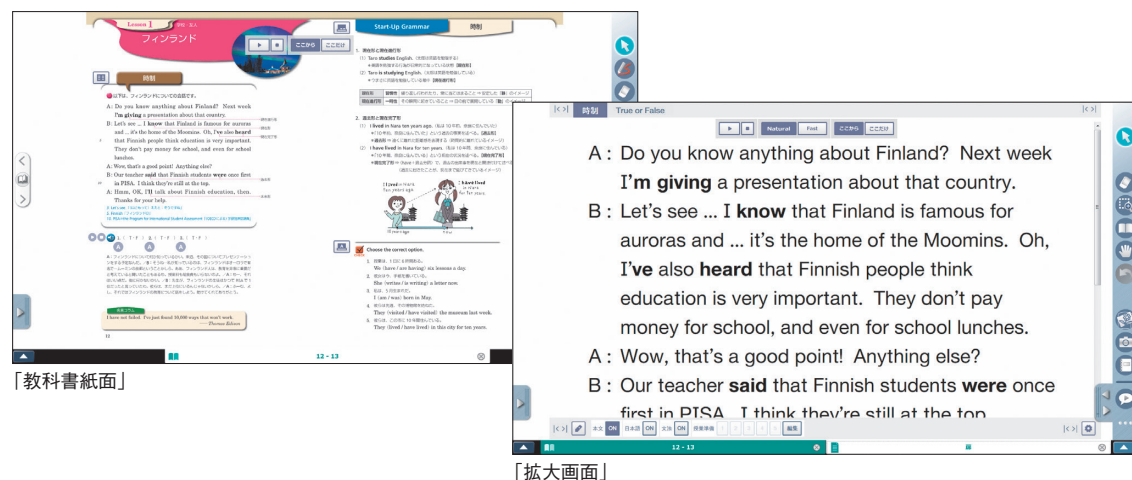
Lesson 1
フィンランド

ここから ここだけ

時制

A: Do you know anything about Finland? Next week I'm giving a presentation about that country.
B: Let's see ... I know that Finland is famous for auroras and ... it's the home of the Moomins. Oh, I've also heard that Finnish people think education is very important. They don't pay money for school, and even for school lunches.
A: Wow, that's a good point! Anything else?
B: Our teacher said that Finnish students were once first in PISA. I think they're still at the top.
A: Hmm, OK. I'll talk about Finnish education, then. Thanks for your help.

Start-Up Grammar 時制

Choose the correct option.

I have not failed. I've just found 10,000 ways that won't work.
— Thomas Edison

12

12 - 13

「教科書紙面」

時制 True or False

Natural Fast ここから ここだけ

A : Do you know anything about Finland? Next week I'm giving a presentation about that country.
B : Let's see ... I know that Finland is famous for auroras and ... it's the home of the Moomins. Oh, I've also heard that Finnish people think education is very important. They don't pay money for school, and even for school lunches.
A : Wow, that's a good point! Anything else?
B : Our teacher said that Finnish students were once first in PISA. I think they're still at the top.

本文 ON 日本語 ON 文法 ON 授業準備 編集

12 - 13

「拡大画面」